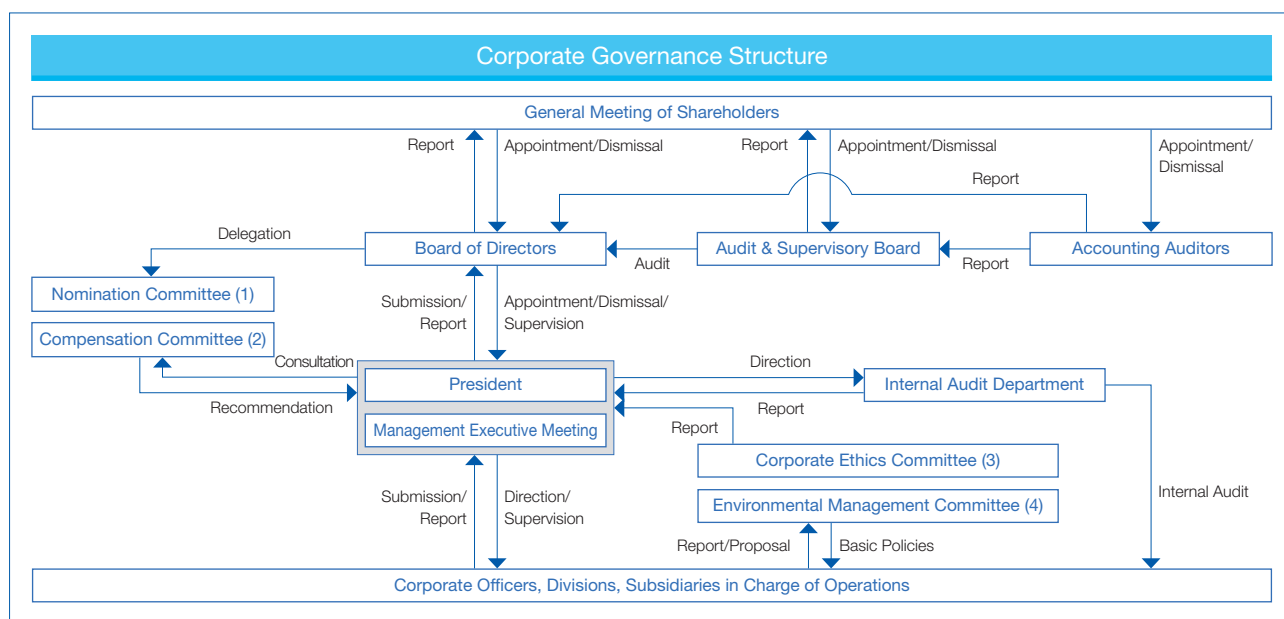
Corporate Governance Structure

General Meeting of Shareholders

Report

Appointment/Dismissal

Report

Appointment/Dismissal

Appointment/ Dismissal

Report

Delegation

Board of Directors

Audit

Audit & Supervisory Board

Report

Accounting Auditors

Nomination Committee (1)

Compensation Committee (2)

Submission/ Report

Appointment/Dismissal/ Supervision

Consultation

Recommendation

President

Management Executive Meeting

Direction

Internal Audit Department

Report

Report

Corporate Ethics Committee (3)

Environmental Management Committee (4)

Internal Audit

Submission/ Report

Direction/ Supervision

Report/Proposal

Basic Policies

Corporate Officers, Divisions, Subsidiaries in Charge of Operations